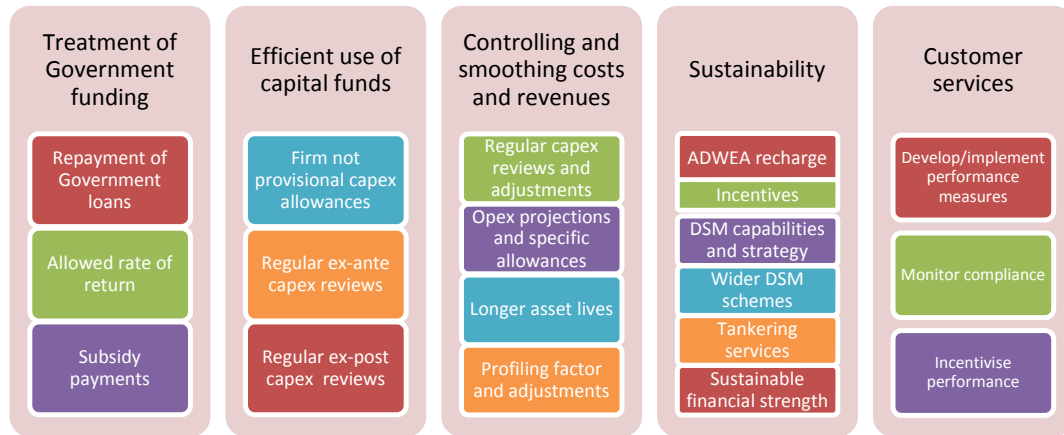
Treatment of Government funding

Repayment of Government loans

Allowed rate of return

Subsidy payments

Efficient use of capital funds

Firm not provisional capex allowances

Regular ex-ante capex reviews

Regular ex-post capex reviews

Controlling and smoothing costs and revenues

Regular capex reviews and adjustments

Opex projections and specific allowances

Longer asset lives

Profiling factor and adjustments

Sustainability

ADWEA recharge

Incentives

DSM capabilities and strategy

Wider DSM schemes

Tankering services

Sustainable financial strength

Customer services

Develop/implement performance measures

Monitor compliance

Incentivise performance